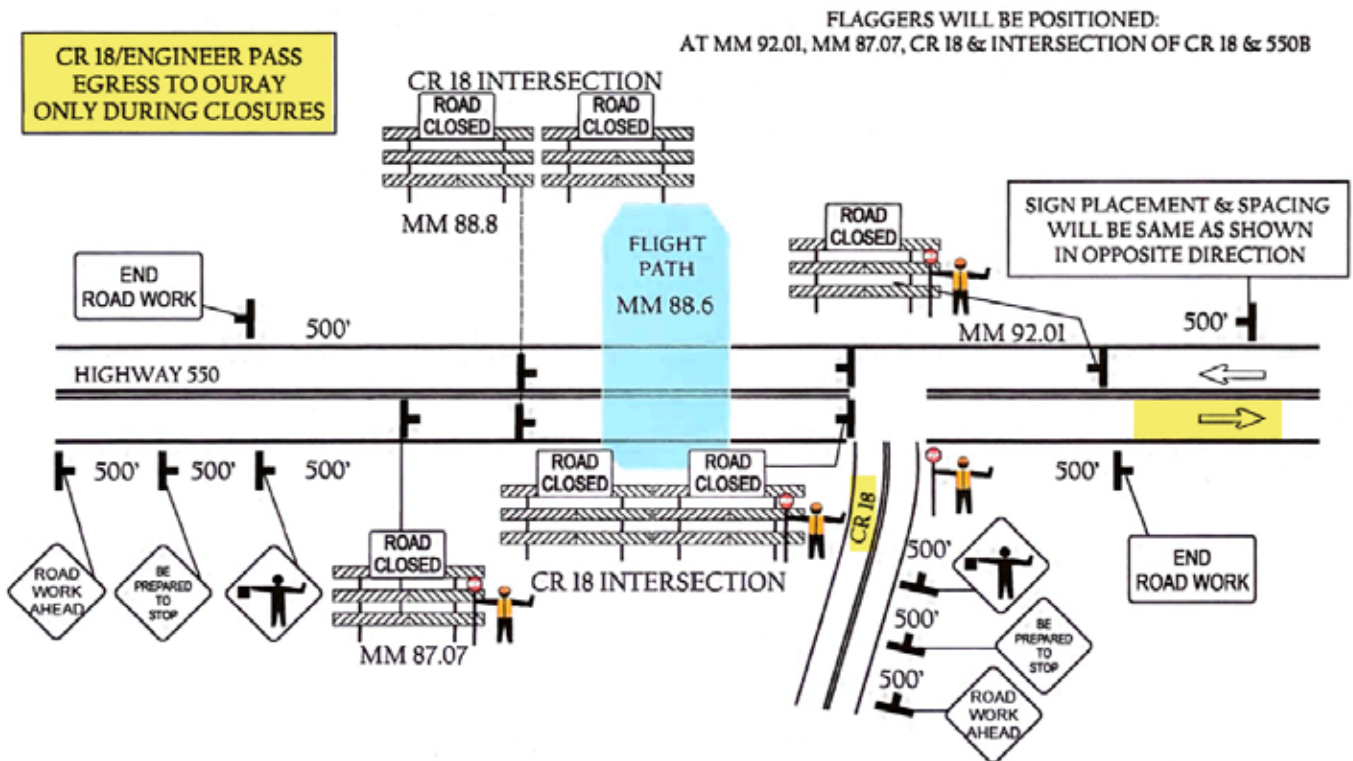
CR 18/ENGINEER PASS EGRESS TO OURAY ONLY DURING CLOSURES

FLAGGERS WILL BE POSITIONED:
AT MM 92.01, MM 87.07, CR 18 & INTERSECTION OF CR 18 & 550B

CR 18 INTERSECTION

ROAD CLOSED

ROAD CLOSED

MM 88.8

FLIGHT PATH
MM 88.6

ROAD CLOSED

SIGN PLACEMENT & SPACING WILL BE SAME AS SHOWN IN OPPOSITE DIRECTION

END ROAD WORK

500'

MM 92.01

500'

HIGHWAY 550

500'

500'

500'

500'

ROAD CLOSED

ROAD CLOSED

CR 18

ROAD CLOSED

CR 18 INTERSECTION

500'

END ROAD WORK

ROAD WORK AHEAD

BE PREPARED TO STOP

MM 87.07

500'

BE PREPARED TO STOP

500'

ROAD WORK AHEAD